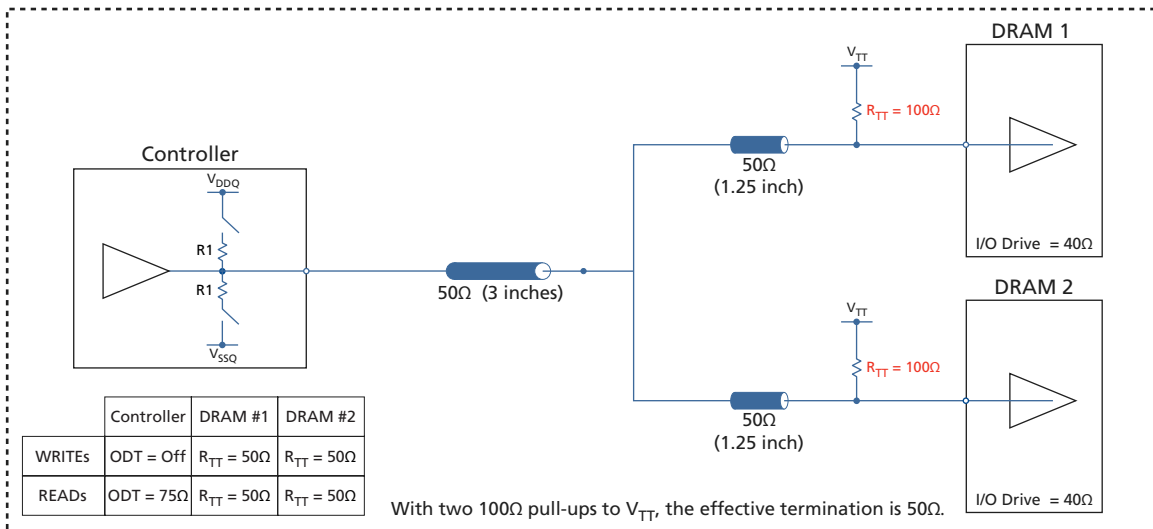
DRAM 1

$V_{TT}$

$R_{TT}$ = 100Ω

Controller

$V_{DDQ}$

50Ω
(1.25 inch)

R1

R1

I/O Drive = 40Ω

50Ω (3 inches)

DRAM 2

$V_{TT}$

$V_{SSQ}$

$R_{TT}$ = 100Ω

50Ω
(1.25 inch)

| | Controller | DRAM #1 | DRAM #2 |
|---|---|---|---|
| WRITEs | ODT = Off | $R_{TT}$ = 50Ω | $R_{TT}$ = 50Ω |
| READs | ODT = 75Ω | $R_{TT}$ = 50Ω | $R_{TT}$ = 50Ω |

With two 100Ω pull-ups to $V_{TT}$, the effective termination is 50Ω.

I/O Drive = 40Ω